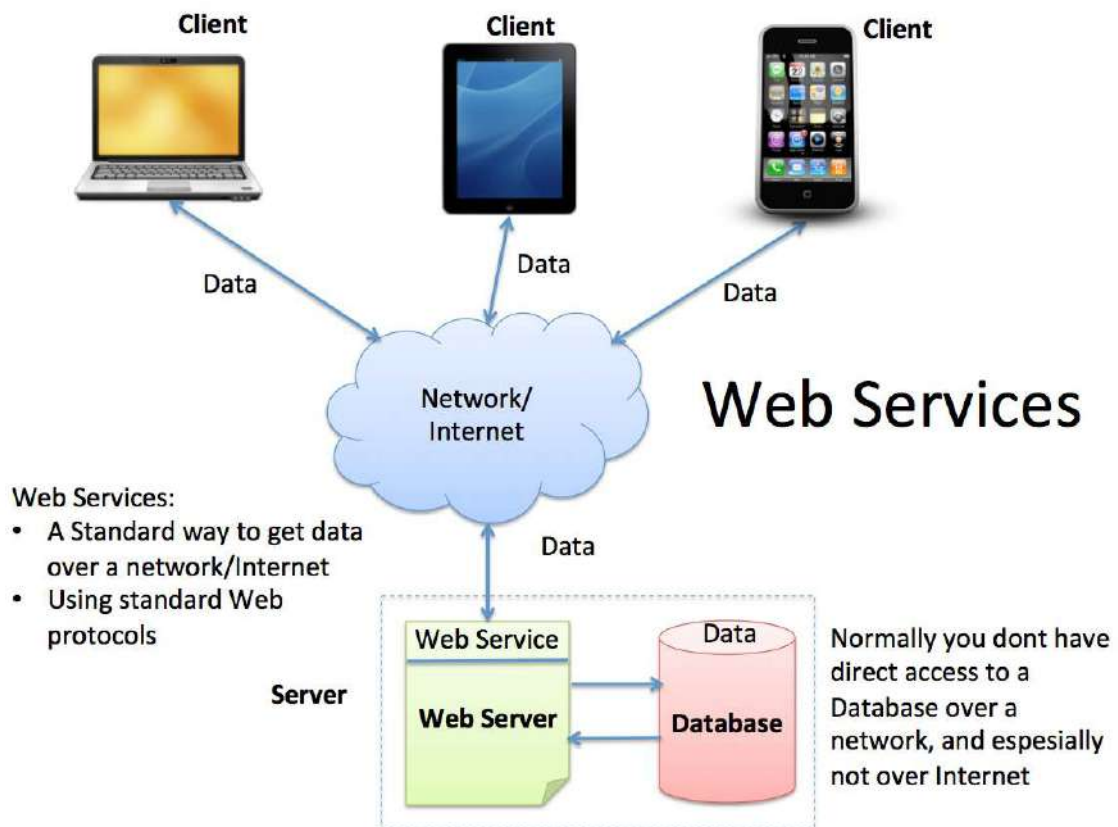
Client

Client

Client

Data

Data

Data

Network/
Internet

Web Services

Web Services:
• A Standard way to get data over a network/Internet
• Using standard Web protocols

Data

Server

Web Service

Web Server

Data

Database

Normally you dont have direct access to a Database over a network, and espesially not over Internet